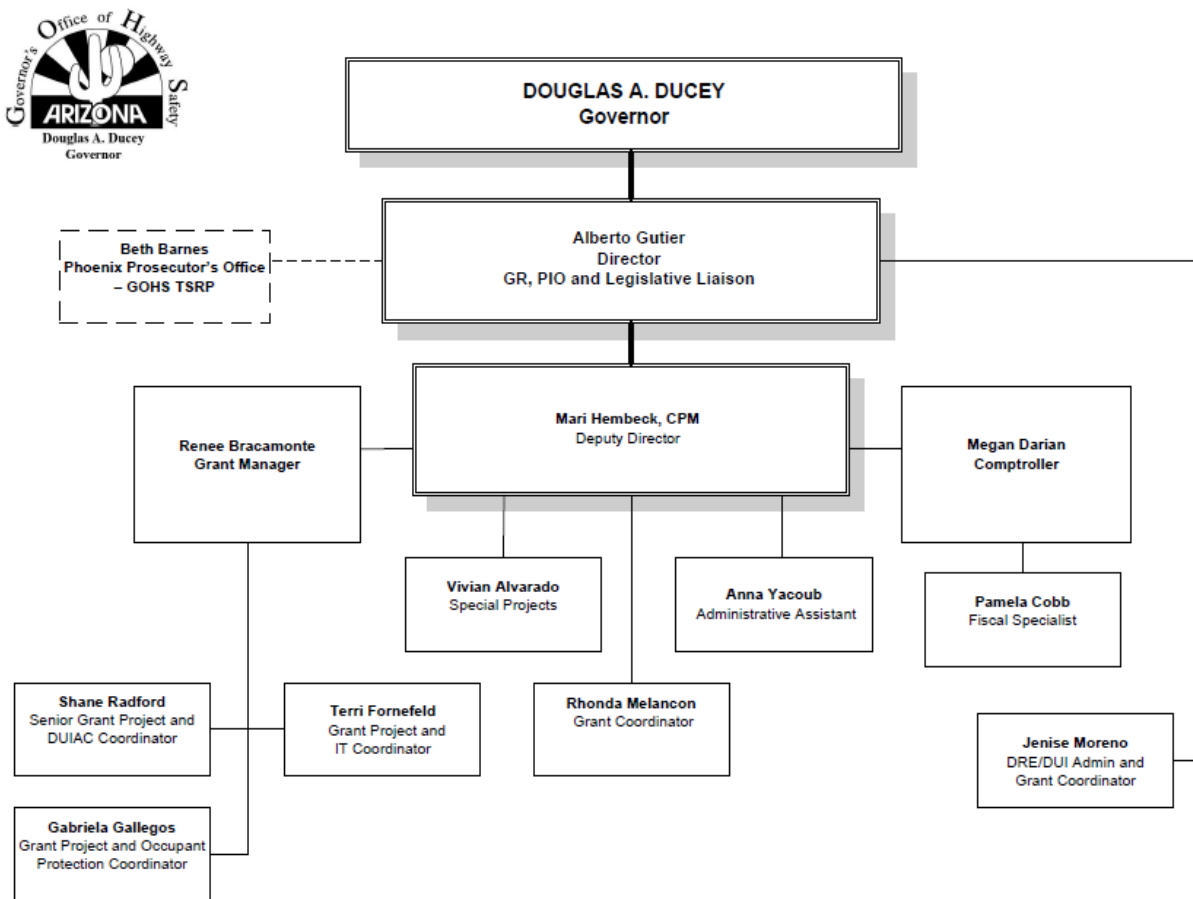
Governor's Office of Highway Safety
ARIZONA
Douglas A. Ducey
Governor

DOUGLAS A. DUCEY
Governor

Beth Barnes
Phoenix Prosecutor's Office – GOHS TSRP

Alberto Gutier
Director
GR, PIO and Legislative Liaison

Renee Bracamonte
Grant Manager

Mari Hembeck, CPM
Deputy Director

Megan Darian
Comptroller

Vivian Alvarado
Special Projects

Anna Yacoub
Administrative Assistant

Pamela Cobb
Fiscal Specialist

Shane Radford
Senior Grant Project and DUIAC Coordinator

Terri Fornefeld
Grant Project and IT Coordinator

Rhonda Melancon
Grant Coordinator

Jenise Moreno
DRE/DUI Admin and Grant Coordinator

Gabriela Gallegos
Grant Project and Occupant Protection Coordinator